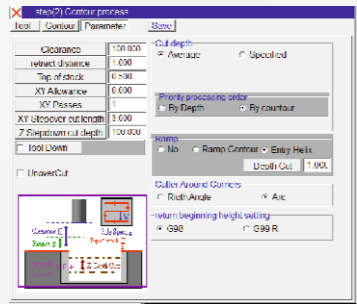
step(2) Contour process
Tool | Contour | Parameter | Save

Clearance | 100.000
retract distance | 1.000
Top of stock | 0.500
XY Allowance | 0.000
XY Passes | 1
XY Stepover cut length | 3.000
Z Stepdown cut depth | 100.000
Tool Down

UnderCut

Cut depth
Average
Specified

Priority processing order
By Depth
By contour

Ramp
No
Ramp Contour
Entry Helix
Depth Cut | 1.000

Cutter Around Corners
Right Angle
Arc

return beginning height setting
G98
G99 R

Clearance
Retract
Top of stock
Z Stepdown
XY Stepover
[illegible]